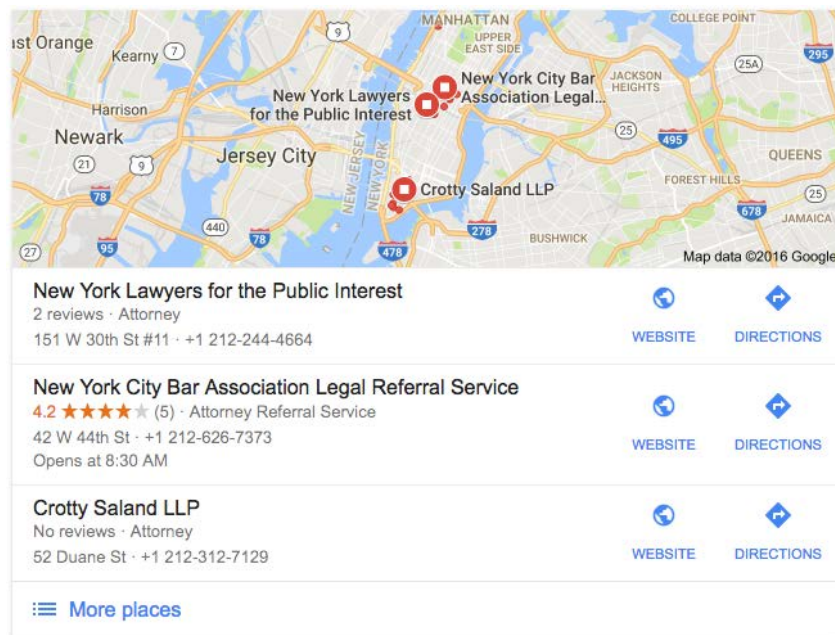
ıst Orange
Kearny 7
9
MANHATTAN
UPPER EAST SIDE
COLLEGE POINT
295
25A
Harrison
New York Lawyers for the Public Interest
New York City Bar Association Legal...
JACKSON HEIGHTS
Newark
21
9
Jersey City
25
495
QUEENS
78
NEW JERSEY
NEW YORK
Crotty Saland LLP
FOREST HILLS
25
440
678
JAMAICA
27
95
78
278
BUSHWICK
478
Map data ©2016 Google

New York Lawyers for the Public Interest
2 reviews · Attorney
151 W 30th St #11 · +1 212-244-4664
WEBSITE
DIRECTIONS

New York City Bar Association Legal Referral Service
4.2 ★★★★★ (5) · Attorney Referral Service
42 W 44th St · +1 212-626-7373
Opens at 8:30 AM
WEBSITE
DIRECTIONS

Crotty Saland LLP
No reviews · Attorney
52 Duane St · +1 212-312-7129
WEBSITE
DIRECTIONS

More places